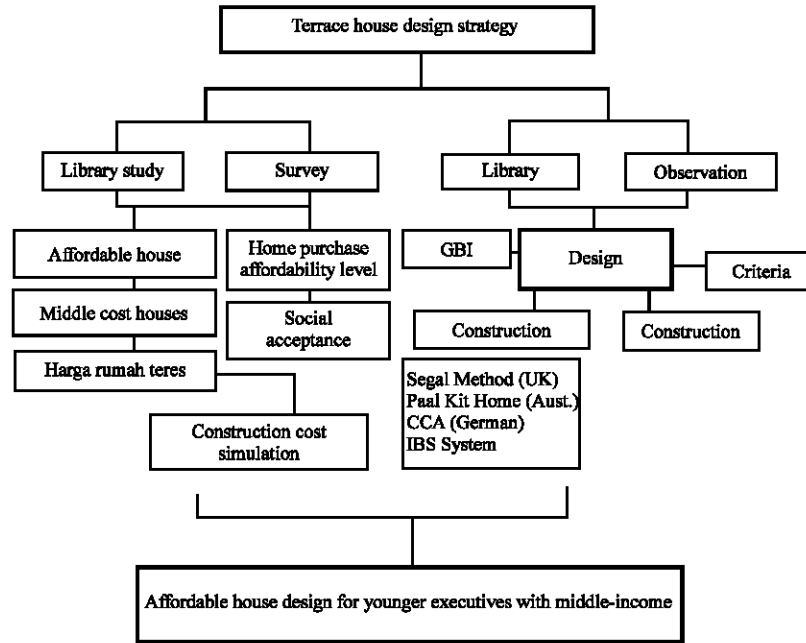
Terrace house design strategy

Library study

Survey

Library

Observation

Affordable house

Home purchase affordability level

GBI

Design

Criteria

Middle cost houses

Social acceptance

Construction

Construction

Harga rumah teres

Segal Method (UK)
Paal Kit Home (Aust.)
CCA (German)
IBS System

Construction cost simulation

Affordable house design for younger executives with middle-income